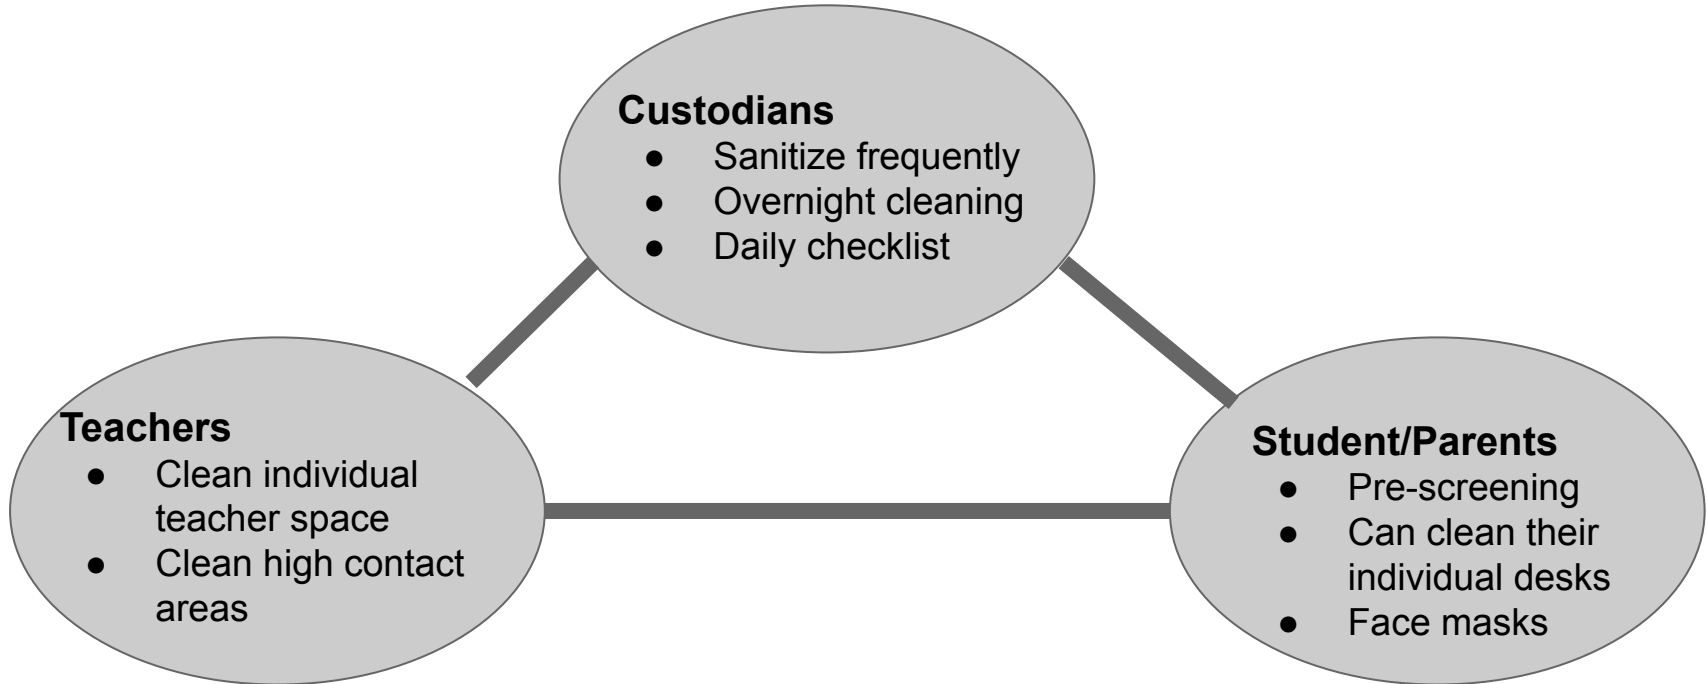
**Custodians**
- Sanitize frequently
- Overnight cleaning
- Daily checklist

**Teachers**
- Clean individual teacher space
- Clean high contact areas

**Student/Parents**
- Pre-screening
- Can clean their individual desks
- Face masks